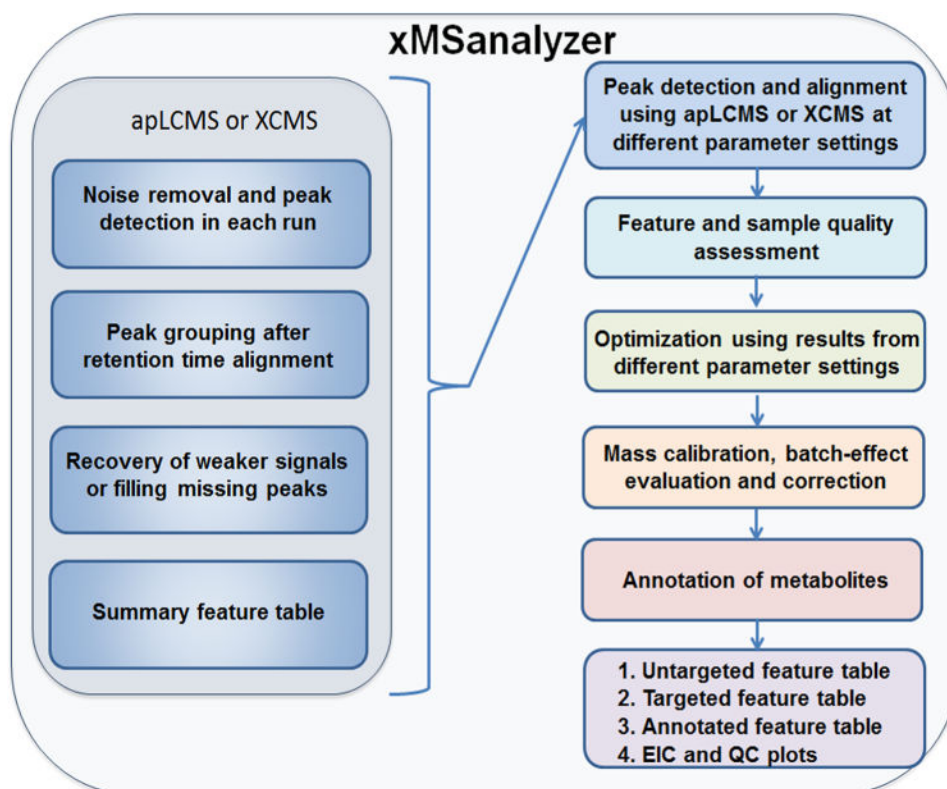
xMSanalyzer

apLCMS or XCMS

Noise removal and peak detection in each run

Peak grouping after retention time alignment

Recovery of weaker signals or filling missing peaks

Summary feature table

Peak detection and alignment using apLCMS or XCMS at different parameter settings

Feature and sample quality assessment

Optimization using results from different parameter settings

Mass calibration, batch-effect evaluation and correction

Annotation of metabolites

1. Untargeted feature table
2. Targeted feature table
3. Annotated feature table
4. EIC and QC plots